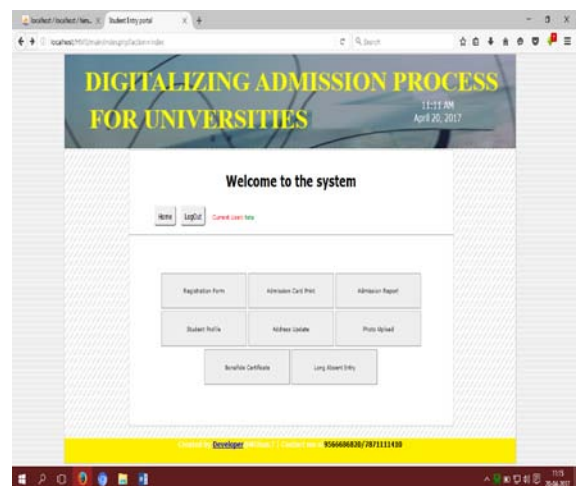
localhost / localhost / fam... × Student Entry portal × +

localhost/MVS/main/index.php/admin/index

Search

DIGITALIZING ADMISSION PROCESS FOR UNIVERSITIES

11:11 AM
April 20, 2017

Welcome to the system

Home LogOut Current User: hms

| Registration Form | Admission Card Print | Admission Report |
|---|---|---|
| Student Profile | Address Update | Photo Upload |
| Bonafide Certificate | Long Absent Entry | |

Created by Developer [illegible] Contact no: 9566686820/7871111430

11:15
20-04-2017